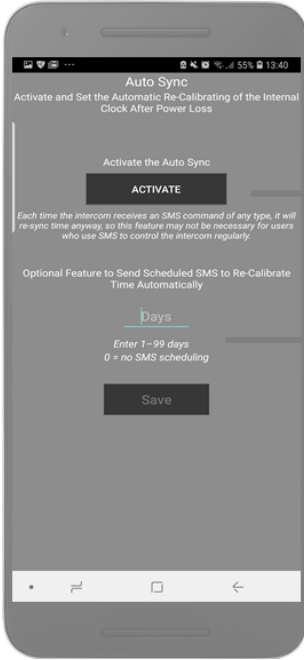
55% 13:40

Auto Sync

Activate and Set the Automatic Re-Calibrating of the Internal Clock After Power Loss

Activate the Auto Sync

ACTIVATE

Each time the intercom receives an SMS command of any type, it will re-sync time anyway, so this feature may not be necessary for users who use SMS to control the intercom regularly.

Optional Feature to Send Scheduled SMS to Re-Calibrate Time Automatically

Days

Enter 1–99 days
0 = no SMS scheduling

Save